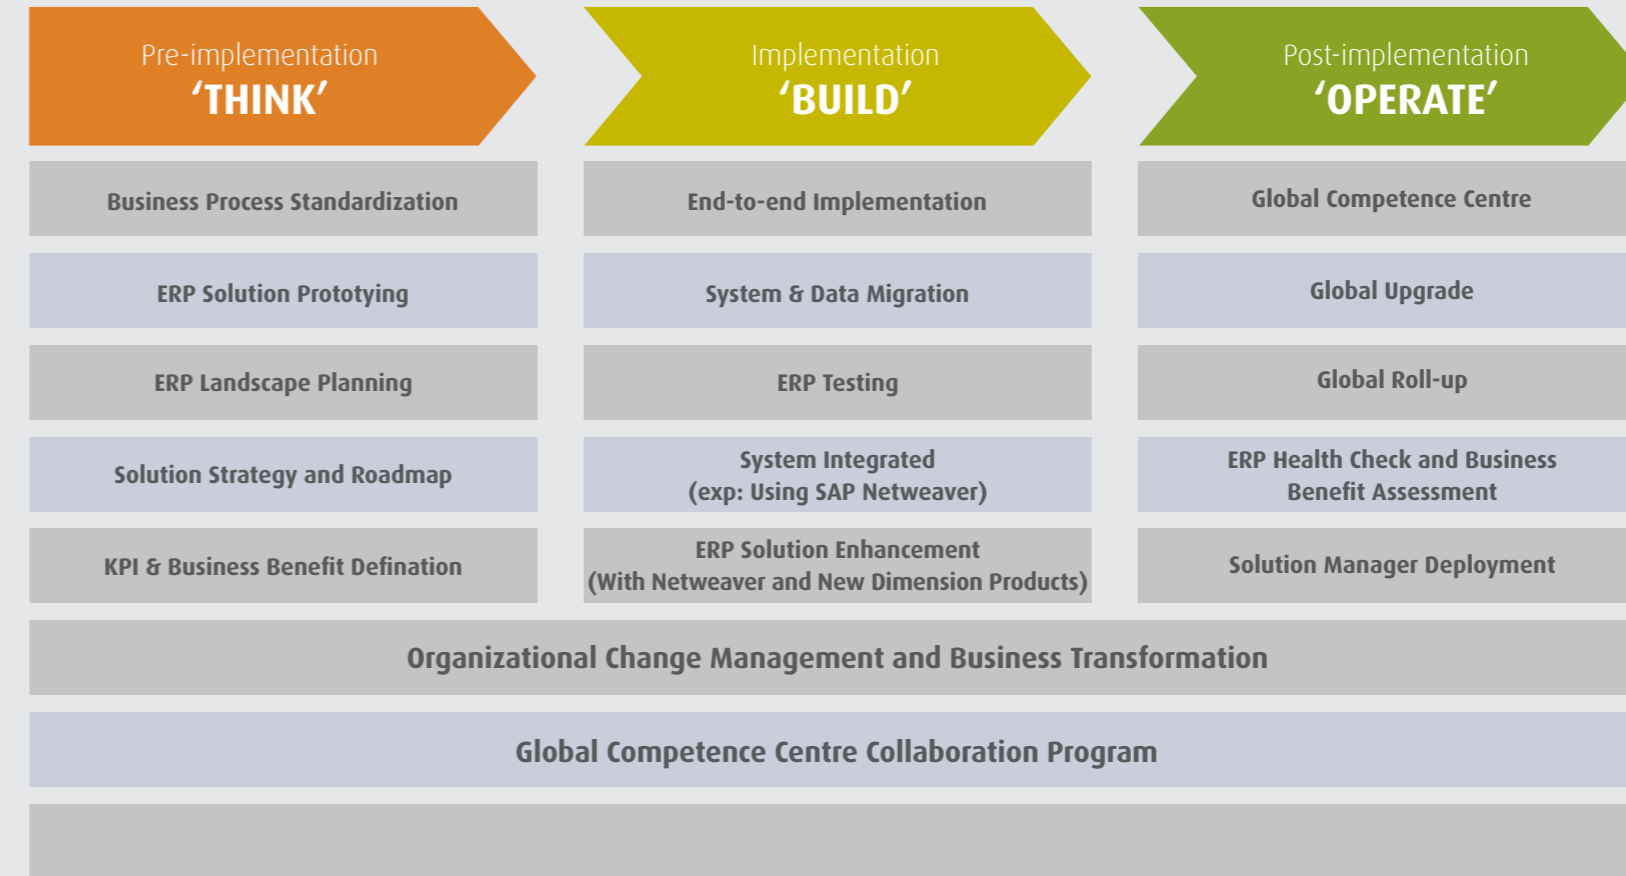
Pre-implementation
‘THINK’

Business Process Standardization

ERP Solution Prototyping

ERP Landscape Planning

Solution Strategy and Roadmap

KPI & Business Benefit Defination

Implementation
‘BUILD’

End-to-end Implementation

System & Data Migration

ERP Testing

System Integrated
(exp: Using SAP Netweaver)

ERP Solution Enhancement
(With Netweaver and New Dimension Products)

Post-implementation
‘OPERATE’

Global Competence Centre

Global Upgrade

Global Roll-up

ERP Health Check and Business Benefit Assessment

Solution Manager Deployment

Organizational Change Management and Business Transformation

Global Competence Centre Collaboration Program